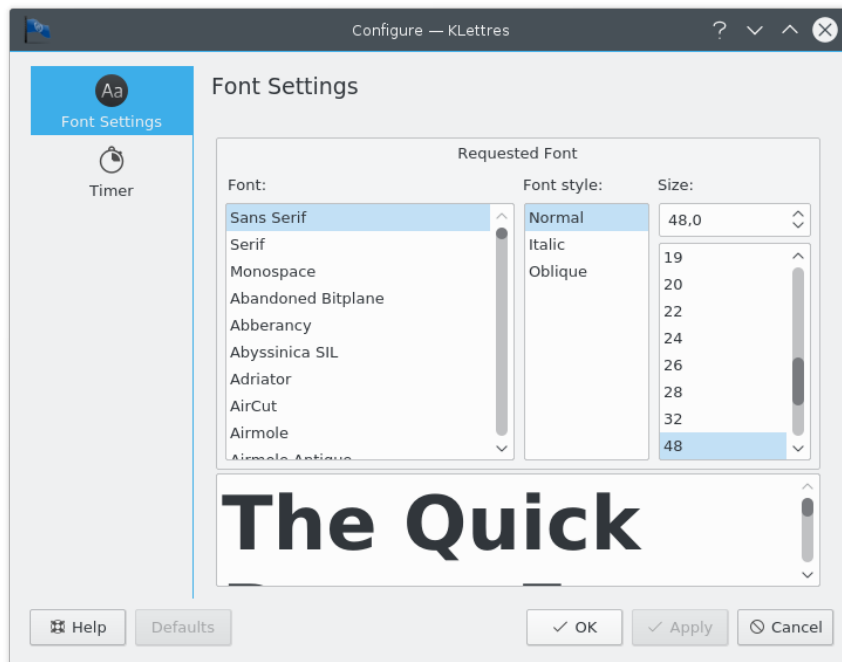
Configure — KLettres

Aa
Font Settings
Timer

Font Settings

Requested Font

Font:
Sans Serif
Serif
Monospace
Abandoned Bitplane
Abberancy
Abyssinica SIL
Adriator
AirCut
Airmole
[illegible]

Font style:
Normal
Italic
Oblique

Size:
48,0
19
20
22
24
26
28
32
48

The Quick

Help
Defaults
OK
Apply
Cancel